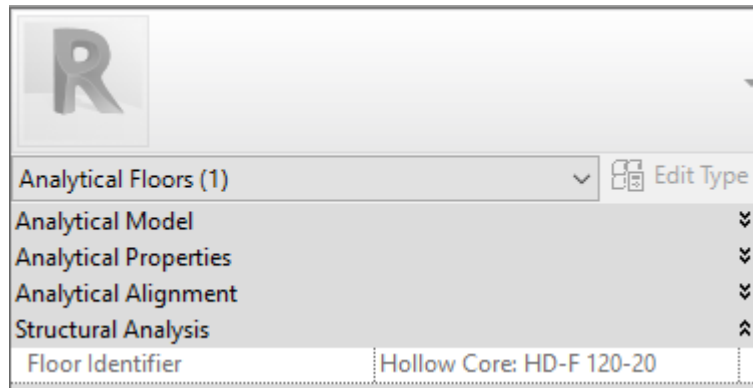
R

Analytical Floors (1)
Edit Type

| | |
|---|---|
| Analytical Model | |
| Analytical Properties | |
| Analytical Alignment | |
| Structural Analysis | |
| Floor Identifier | Hollow Core: HD-F 120-20 |